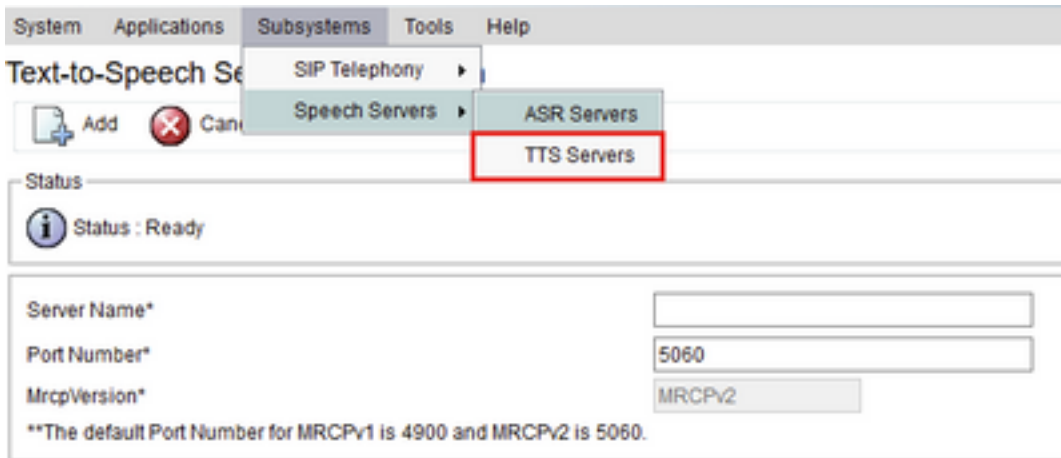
System Applications Subsystems Tools Help

Text-to-Speech Se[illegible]

SIP Telephony ▸

Speech Servers ▸

ASR Servers

TTS Servers

Add Canc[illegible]

Status

Status : Ready

Server Name*

Port Number* 5060

MrcpVersion* MRCPv2

**The default Port Number for MRCPv1 is 4900 and MRCPv2 is 5060.